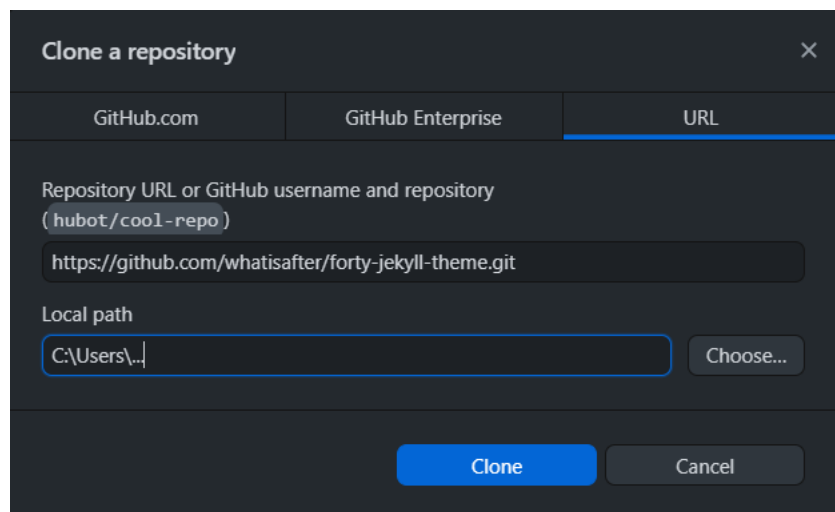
Clone a repository

×

GitHub.com

GitHub Enterprise

URL

Repository URL or GitHub username and repository (hubot/cool-repo)

https://github.com/whatisafter/forty-jekyll-theme.git

Local path

C:\Users\...

Choose...

Clone

Cancel